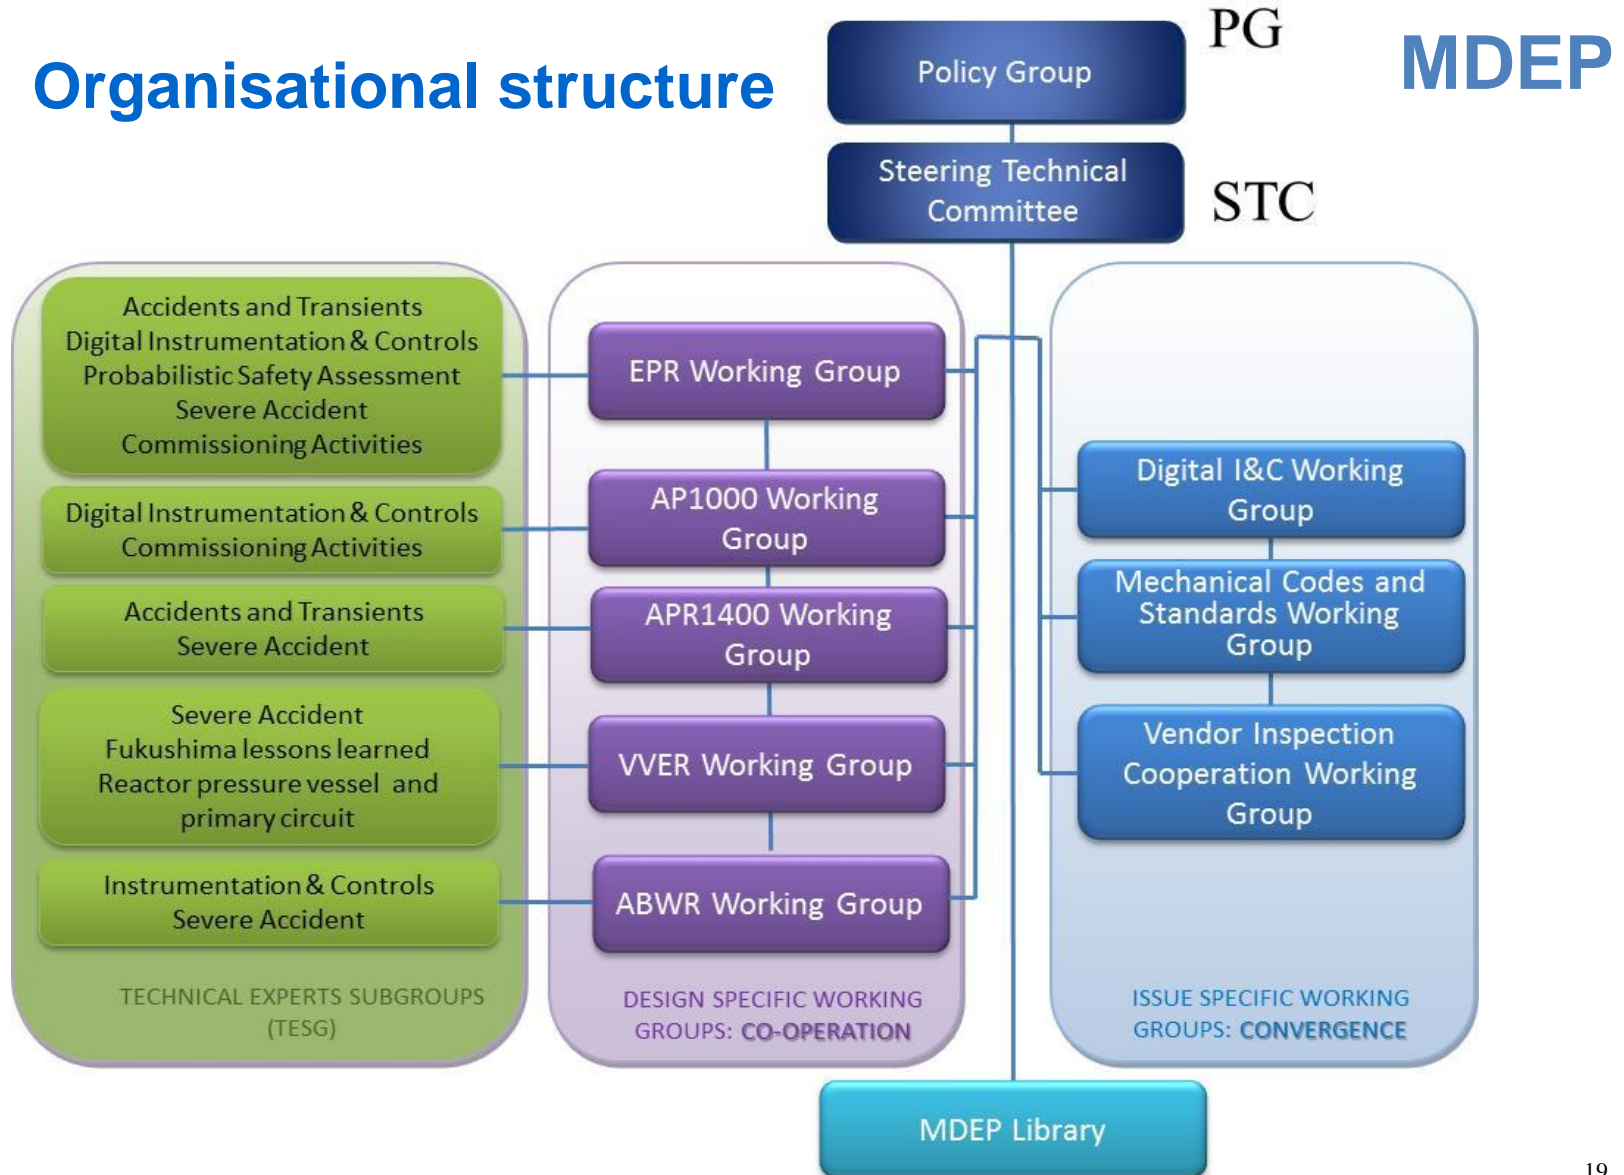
Organisational structure

Policy Group

PG

MDEP

Steering Technical Committee

STC

Accidents and Transients
Digital Instrumentation & Controls
Probabilistic Safety Assessment
Severe Accident
Commissioning Activities

Digital Instrumentation & Controls
Commissioning Activities

Accidents and Transients
Severe Accident

Severe Accident
Fukushima lessons learned
Reactor pressure vessel and primary circuit

Instrumentation & Controls
Severe Accident

TECHNICAL EXPERTS SUBGROUPS (TESG)

EPR Working Group

AP1000 Working Group

APR1400 Working Group

VVER Working Group

ABWR Working Group

DESIGN SPECIFIC WORKING GROUPS: CO-OPERATION

Digital I&C Working Group

Mechanical Codes and Standards Working Group

Vendor Inspection Cooperation Working Group

ISSUE SPECIFIC WORKING GROUPS: CONVERGENCE

MDEP Library

19